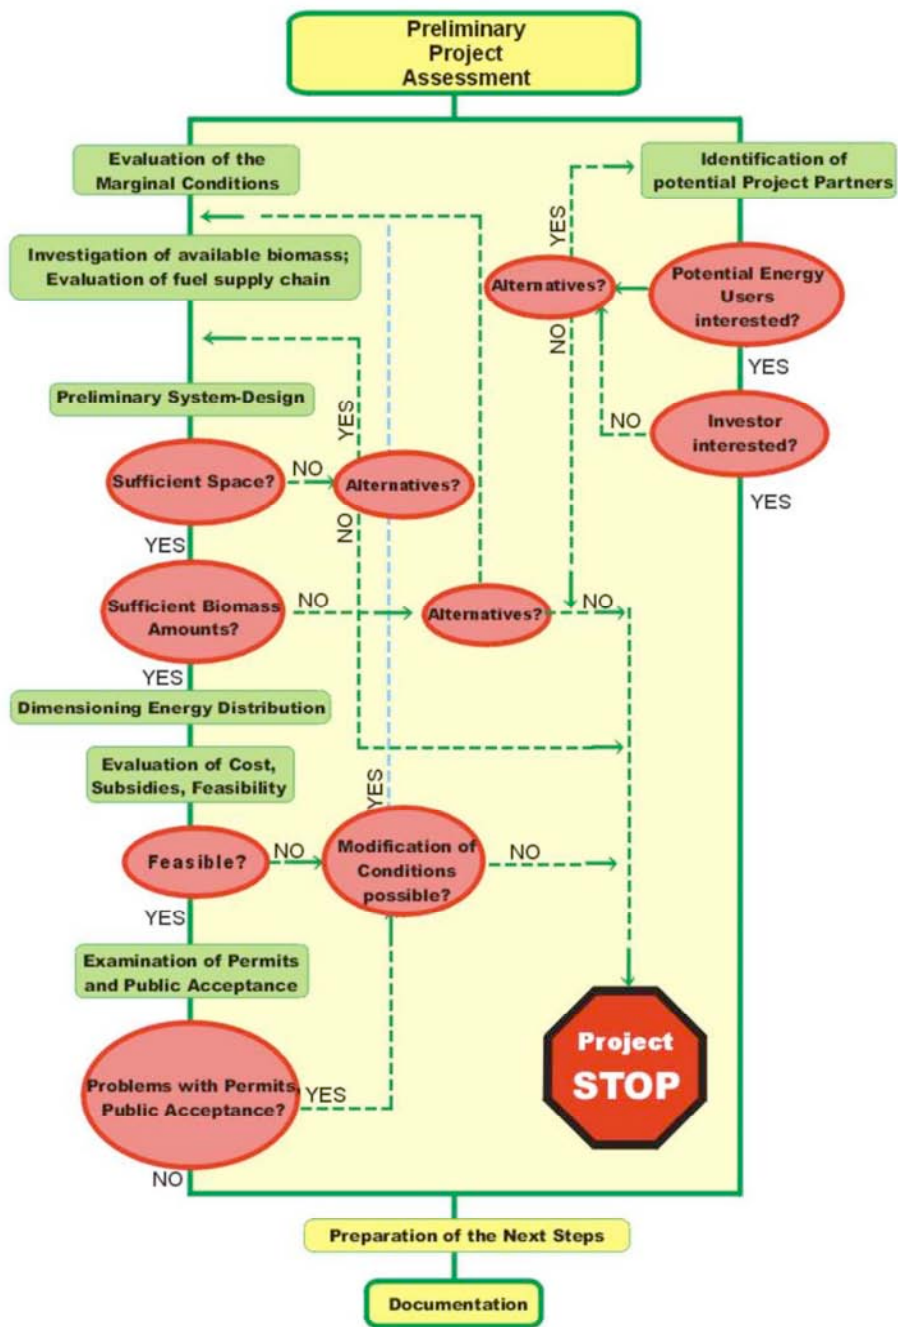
Preliminary Project Assessment

Evaluation of the Marginal Conditions

Identification of potential Project Partners

YES

Investigation of available biomass; Evaluation of fuel supply chain

Alternatives?

Potential Energy Users interested?

NO

YES

NO

Investor interested?

YES

Preliminary System-Design

YES

Sufficient Space?

NO

Alternatives?

NO

YES

Sufficient Biomass Amounts?

NO

Alternatives?

NO

YES

Dimensioning Energy Distribution

Evaluation of Cost, Subsidies, Feasibility

YES

Feasible?

NO

Modification of Conditions possible?

NO

YES

Examination of Permits and Public Acceptance

Problems with Permits, Public Acceptance?

YES

Project STOP

NO

Preparation of the Next Steps

Documentation